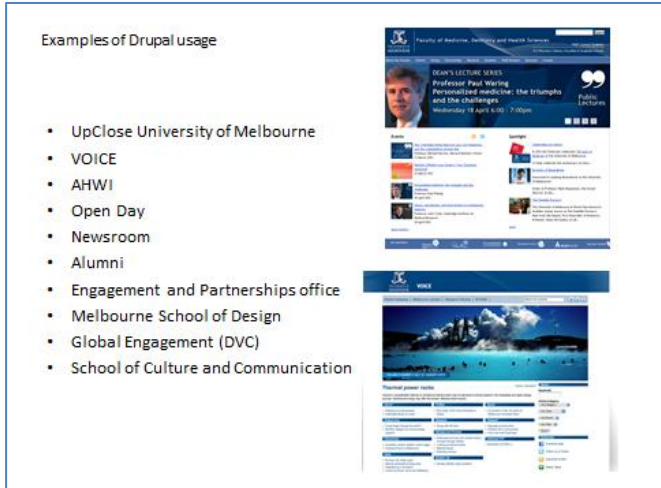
Examples of Drupal usage

- UpClose University of Melbourne
- VOICE
- AHWI
- Open Day
- Newsroom
- Alumni
- Engagement and Partnerships office
- Melbourne School of Design
- Global Engagement (DVC)
- School of Culture and Communication

Faculty of Medicine, Dentistry and Health Sciences

DEAN'S LECTURE SERIES
Professor Paul Waring
Personalized medicine: the triumphs and the challenges
Wednesday 18 April 6:00 - 7:00pm

Public Lectures

Events

Spotlight

VOICE

Thermal power rocks